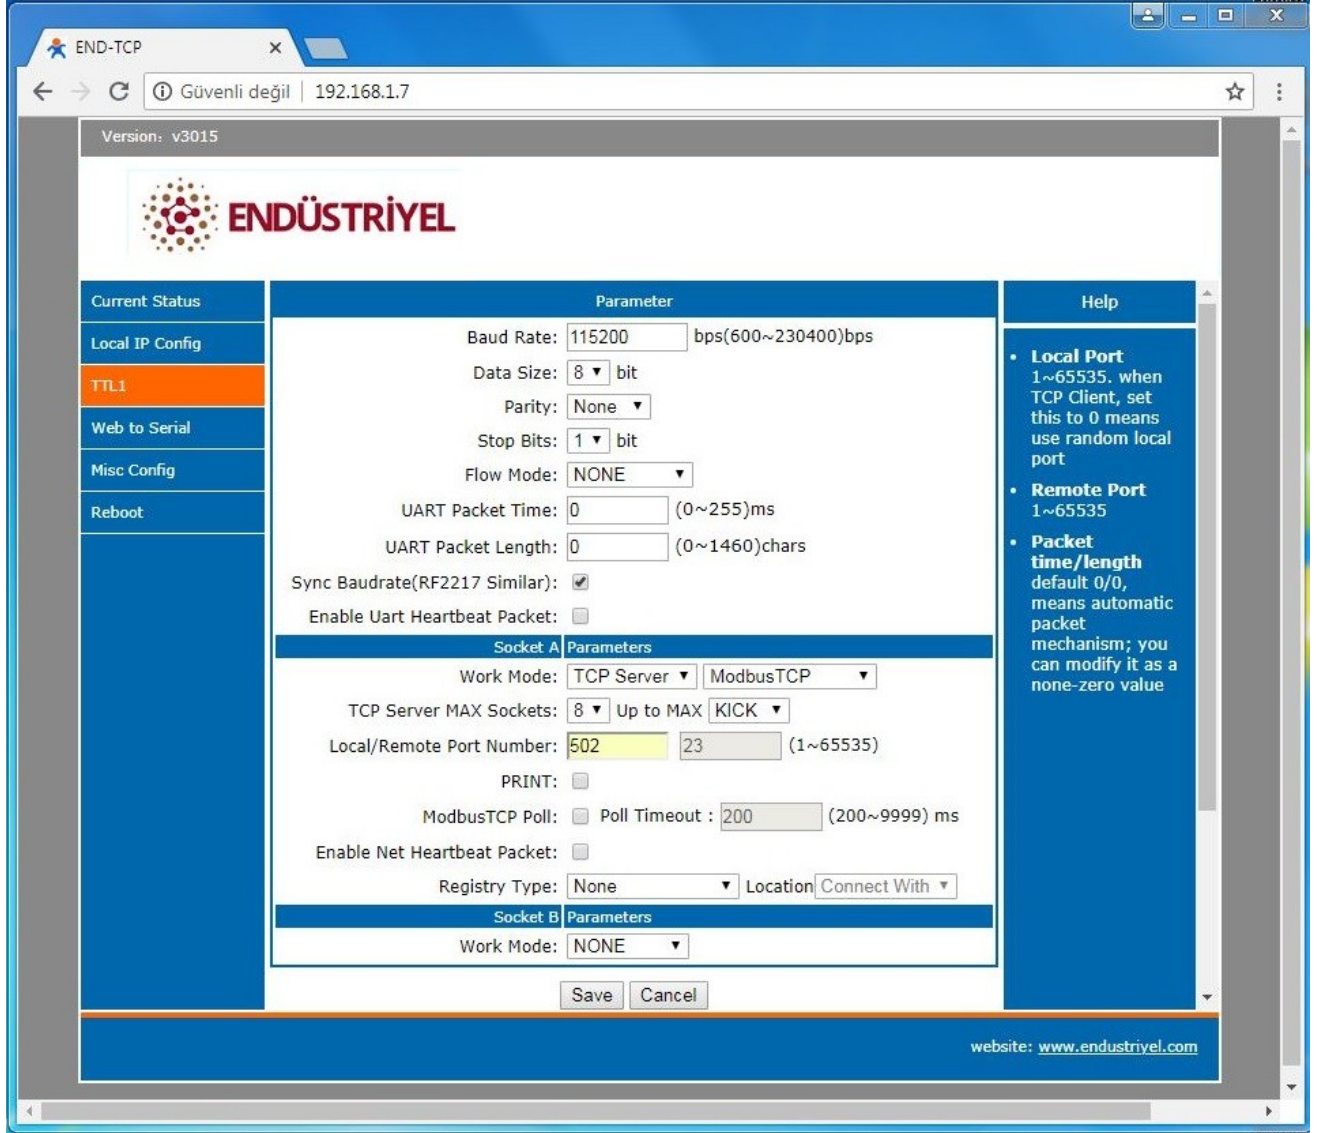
END-TCP

Güvenli değil | 192.168.1.7

Version: v3015

ENDÜSTRİYEL

Current Status
Local IP Config
TTL1
Web to Serial
Misc Config
Reboot

Parameter

Baud Rate: 115200 bps(600~230400)bps
Data Size: 8 bit
Parity: None
Stop Bits: 1 bit
Flow Mode: NONE
UART Packet Time: 0 (0~255)ms
UART Packet Length: 0 (0~1460)chars
Sync Baudrate(RF2217 Similar):
Enable Uart Heartbeat Packet:

Socket A Parameters

Work Mode: TCP Server ModbusTCP
TCP Server MAX Sockets: 8 Up to MAX KICK
Local/Remote Port Number: 502 23 (1~65535)
PRINT:
ModbusTCP Poll: Poll Timeout : 200 (200~9999) ms
Enable Net Heartbeat Packet:
Registry Type: None Location Connect With

Socket B Parameters

Work Mode: NONE

Save Cancel

Help

- Local Port 1~65535. when TCP Client, set this to 0 means use random local port
- Remote Port 1~65535
- Packet time/length default 0/0, means automatic packet mechanism; you can modify it as a none-zero value

website: www.endustriyel.com